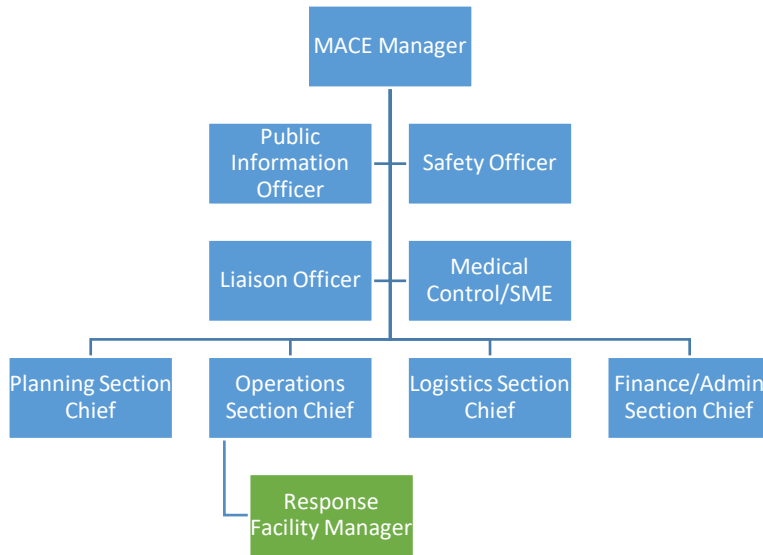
MACE Manager

Public Information Officer

Safety Officer

Liaison Officer

Medical Control/SME

Planning Section Chief

Operations Section Chief

Logistics Section Chief

Finance/Admin Section Chief

Response Facility Manager